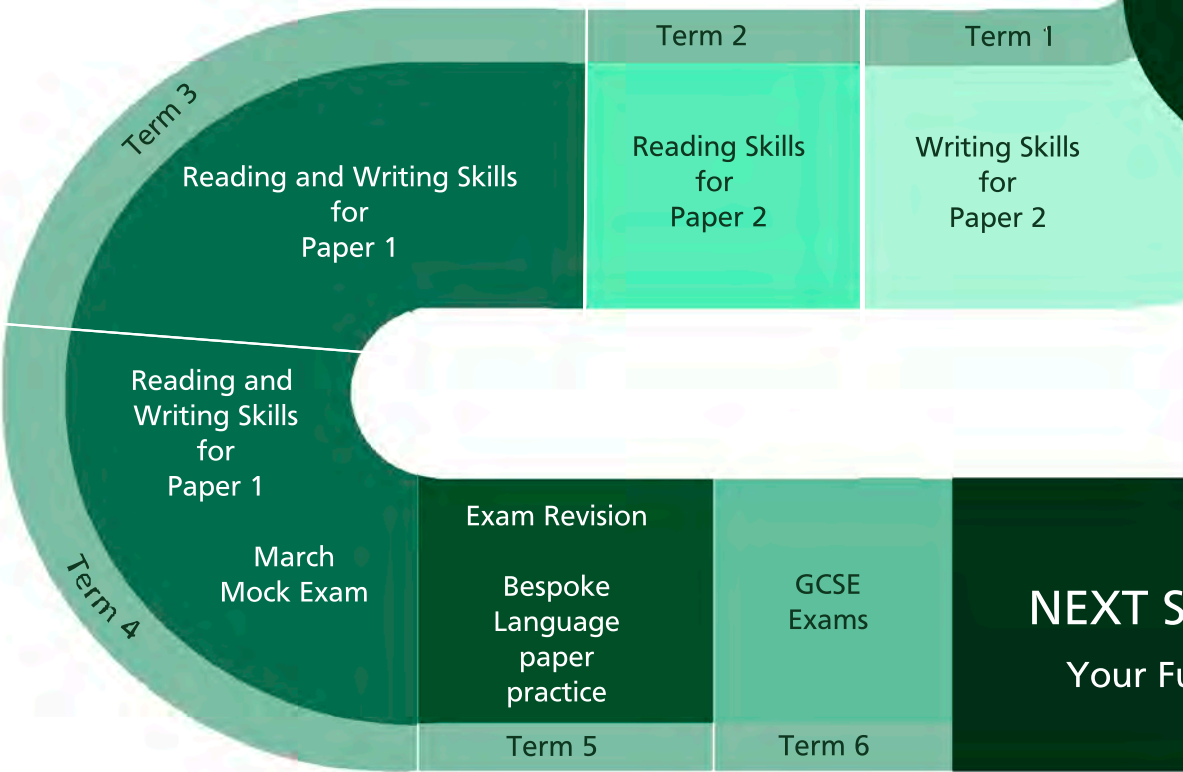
Term 2

Term 1

Term 3

Reading and Writing Skills for Paper 1

Reading Skills for Paper 2

Writing Skills for Paper 2

Reading and Writing Skills for Paper 1

March Mock Exam

Term 4

Exam Revision

Bespoke Language paper practice

GCSE Exams

NEXT S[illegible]

Your Fu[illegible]

Term 5

Term 6